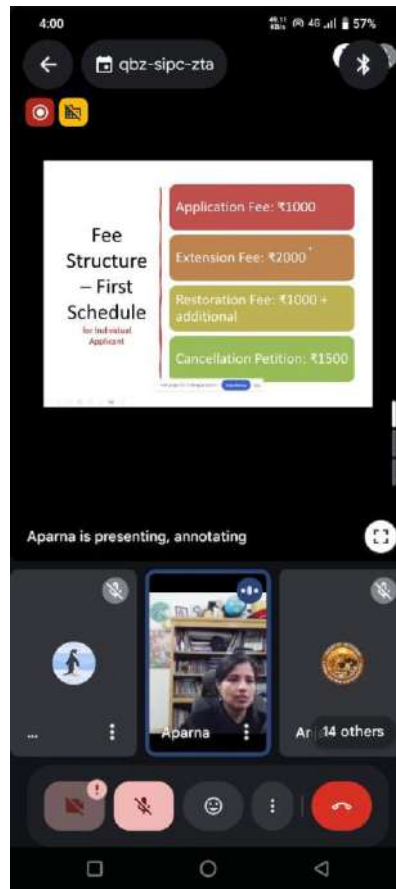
4:00

57%

qbz-sipc-zta

Fee Structure – First Schedule

for Individual Applicant

Application Fee: ₹1000

Extension Fee: ₹2000

Restoration Fee: ₹1000 + additional

Cancellation Petition: ₹1500

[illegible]

Aparna is presenting, annotating

...

Aparna

An

14 others